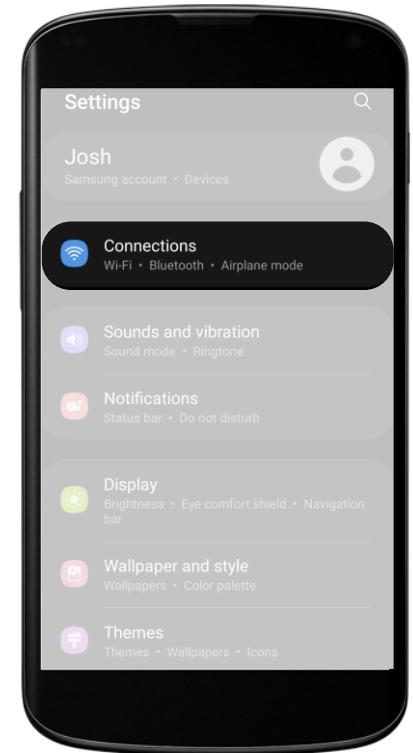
Settings

Josh
Samsung account • Devices

Connections
Wi-Fi • Bluetooth • Airplane mode

Sounds and vibration
Sound mode • Ringtone

Notifications
Status bar • Do not disturb

Display
Brightness • Eye comfort shield • Navigation bar

Wallpaper and style
Wallpapers • Color palette

Themes
Themes • Wallpapers • Icons